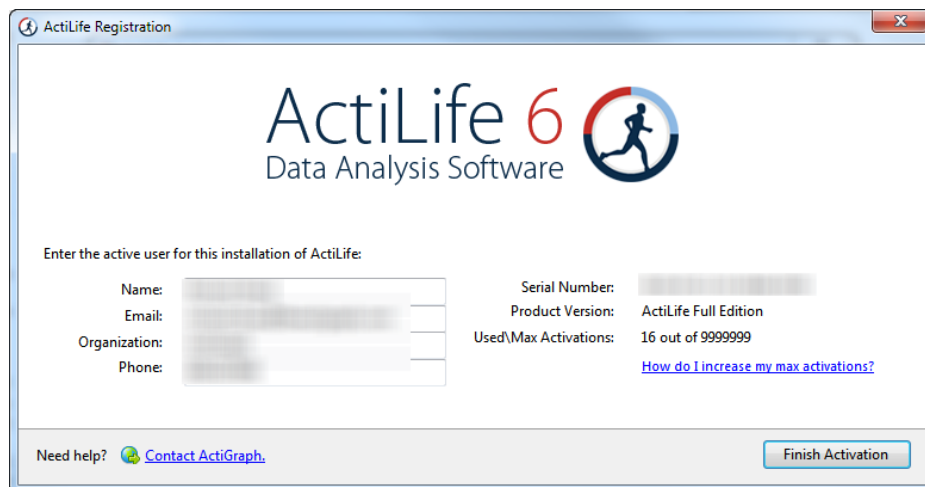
ActiLife Registration

ActiLife 6
Data Analysis Software

Enter the active user for this installation of ActiLife:

Name: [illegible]
Email: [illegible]
Organization: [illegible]
Phone: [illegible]

Serial Number: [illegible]
Product Version: ActiLife Full Edition
Used\Max Activations: 16 out of 9999999

How do I increase my max activations?

Need help? Contact ActiGraph.

Finish Activation